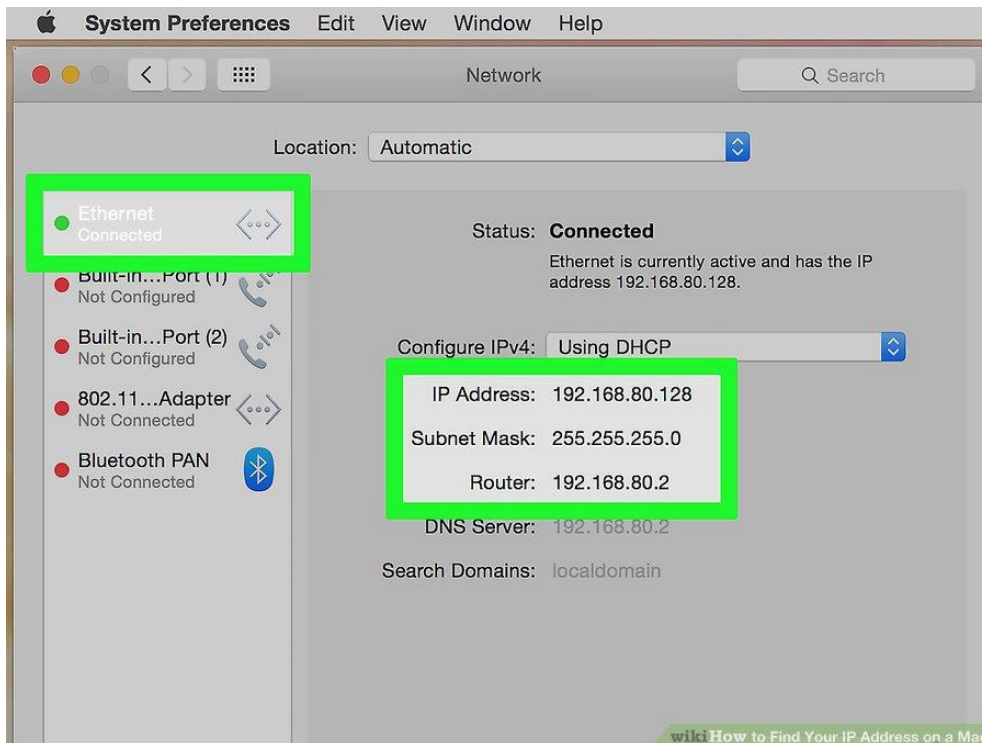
System Preferences Edit View Window Help

Network

Search

Location: Automatic

Ethernet
Connected

Built-in…Port (1)
Not Configured

Built-in…Port (2)
Not Configured

802.11…Adapter
Not Connected

Bluetooth PAN
Not Connected

Status: Connected

Ethernet is currently active and has the IP address 192.168.80.128.

Configure IPv4: Using DHCP

IP Address: 192.168.80.128

Subnet Mask: 255.255.255.0

Router: 192.168.80.2

DNS Server: 192.168.80.2

Search Domains: localdomain

wikiHow to Find Your IP Address on a Ma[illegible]